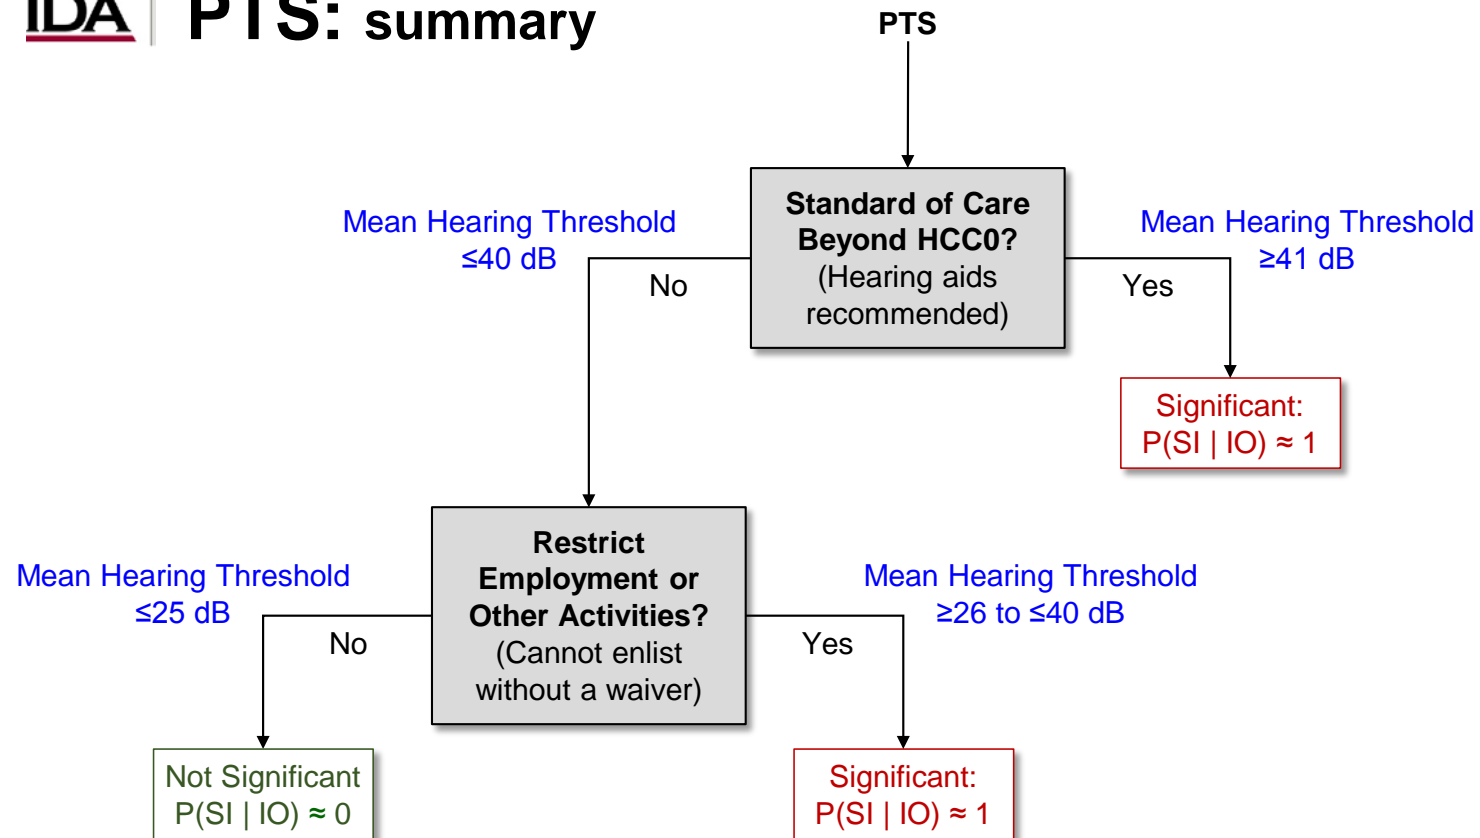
IDA PTS: summary

PTS

Standard of Care Beyond HCC0? (Hearing aids recommended)

Mean Hearing Threshold ≤40 dB

No

Mean Hearing Threshold ≥41 dB

Yes

Significant: P(SI | IO) ≈ 1

Restrict Employment or Other Activities? (Cannot enlist without a waiver)

Mean Hearing Threshold ≤25 dB

No

Mean Hearing Threshold ≥26 to ≤40 dB

Yes

Not Significant P(SI | IO) ≈ 0

Significant: P(SI | IO) ≈ 1